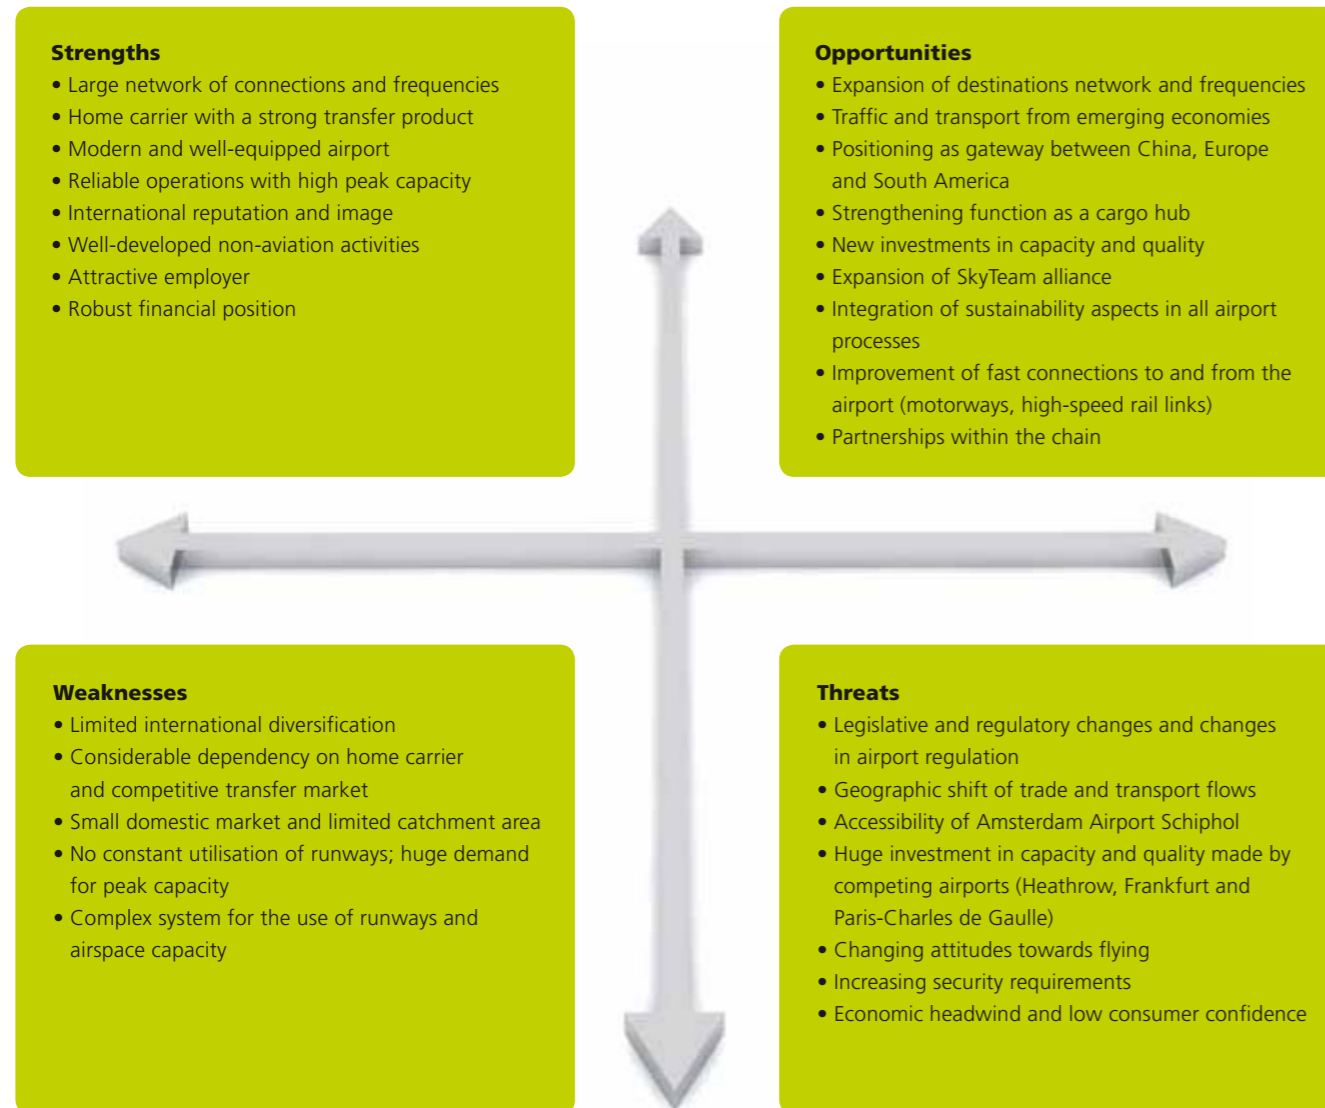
**Strengths**
• Large network of connections and frequencies
• Home carrier with a strong transfer product
• Modern and well-equipped airport
• Reliable operations with high peak capacity
• International reputation and image
• Well-developed non-aviation activities
• Attractive employer
• Robust financial position

**Opportunities**
• Expansion of destinations network and frequencies
• Traffic and transport from emerging economies
• Positioning as gateway between China, Europe and South America
• Strengthening function as a cargo hub
• New investments in capacity and quality
• Expansion of SkyTeam alliance
• Integration of sustainability aspects in all airport processes
• Improvement of fast connections to and from the airport (motorways, high-speed rail links)
• Partnerships within the chain

**Weaknesses**
• Limited international diversification
• Considerable dependency on home carrier and competitive transfer market
• Small domestic market and limited catchment area
• No constant utilisation of runways; huge demand for peak capacity
• Complex system for the use of runways and airspace capacity

**Threats**
• Legislative and regulatory changes and changes in airport regulation
• Geographic shift of trade and transport flows
• Accessibility of Amsterdam Airport Schiphol
• Huge investment in capacity and quality made by competing airports (Heathrow, Frankfurt and Paris-Charles de Gaulle)
• Changing attitudes towards flying
• Increasing security requirements
• Economic headwind and low consumer confidence